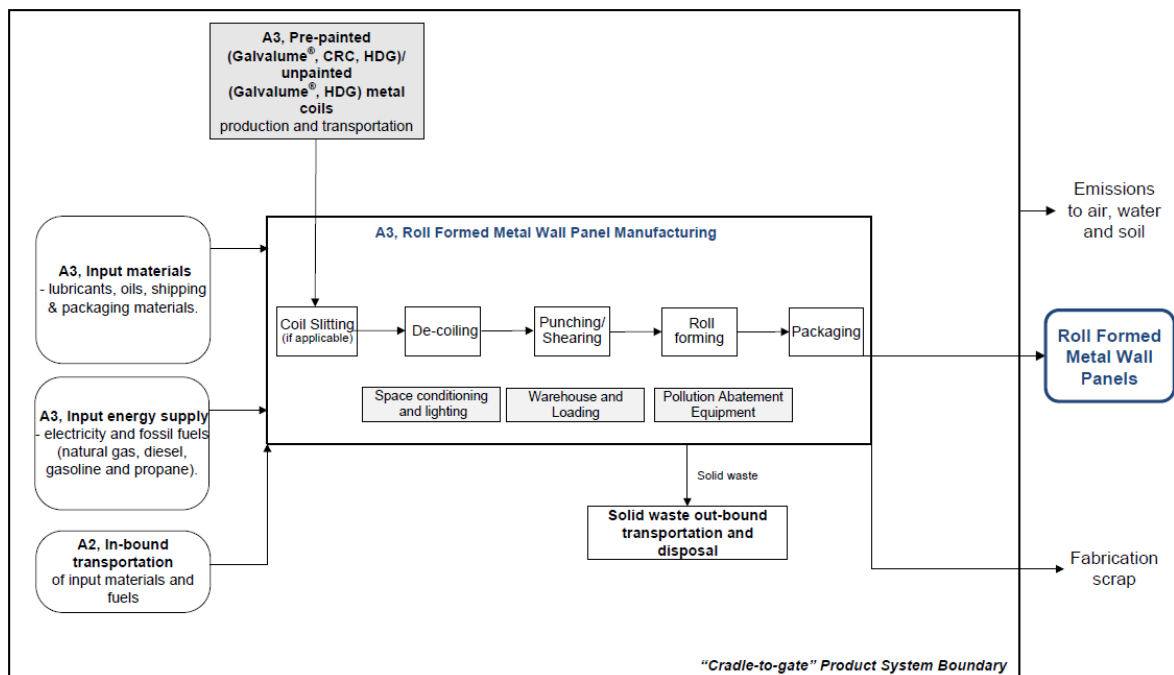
A3, Pre-painted (Galvalume®, CRC, HDG)/ unpainted (Galvalume®, HDG) metal coils
production and transportation

A3, Input materials
- lubricants, oils, shipping & packaging materials.

A3, Input energy supply
- electricity and fossil fuels (natural gas, diesel, gasoline and propane).

A2, In-bound transportation
of input materials and fuels

A3, Roll Formed Metal Wall Panel Manufacturing

Coil Slitting
(if applicable)

De-coiling

Punching/ Shearing

Roll forming

Packaging

Space conditioning and lighting

Warehouse and Loading

Pollution Abatement Equipment

Solid waste

Solid waste out-bound transportation and disposal

Emissions to air, water and soil

Roll Formed Metal Wall Panels

Fabrication scrap

"Cradle-to-gate" Product System Boundary